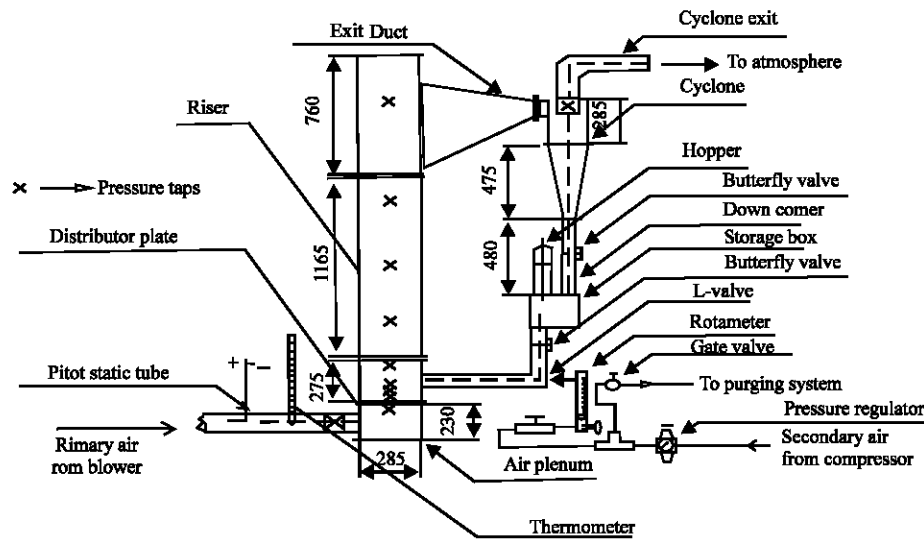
Exit Duct

Cyclone exit

To atmosphere

Cyclone

Riser

760

285

Hopper

475

Butterfly valve

Pressure taps

Down comer

Distributor plate

1165

Storage box

480

Butterfly valve

L-valve

Rotameter

Gate valve

Pitot static tube

+ –

275

To purging system

Pressure regulator

230

Rimary air rom blower

Secondary air from compressor

285

Air plenum

Thermometer